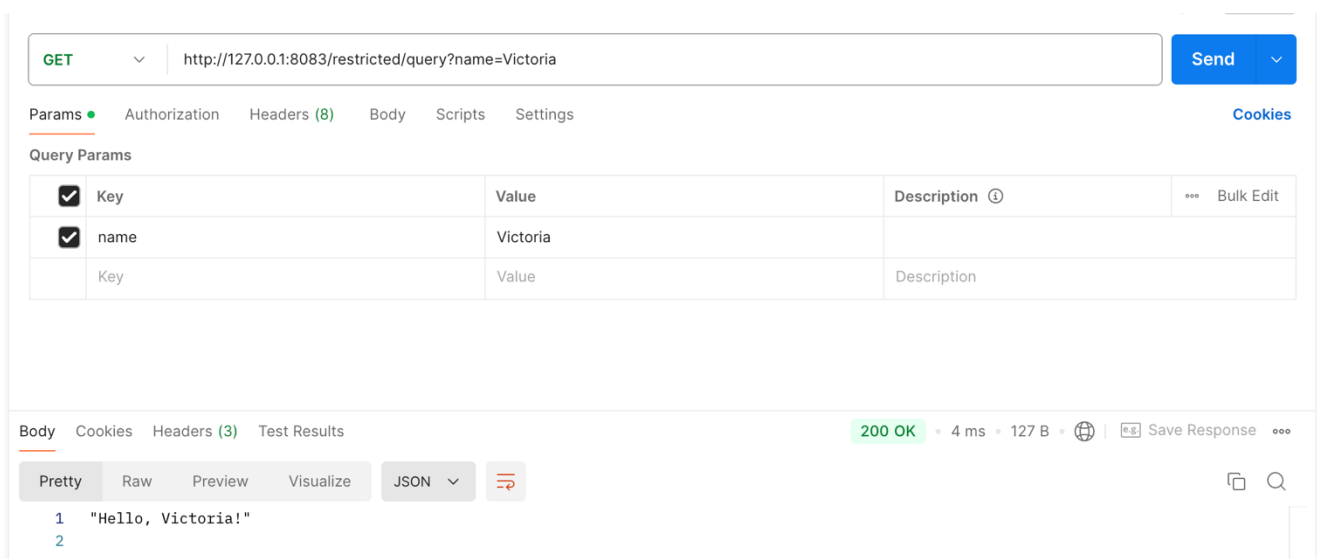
GET http://127.0.0.1:8083/restricted/query?name=Victoria Send

Params Authorization Headers (8) Body Scripts Settings Cookies

Query Params

| | Key | Value | Description | Bulk Edit |
|---|---|---|---|---|
| ☑ | name | Victoria | | |
| | Key | Value | Description | |

Body Cookies Headers (3) Test Results 200 OK • 4 ms • 127 B Save Response

Pretty Raw Preview Visualize JSON

1 "Hello, Victoria!"
2